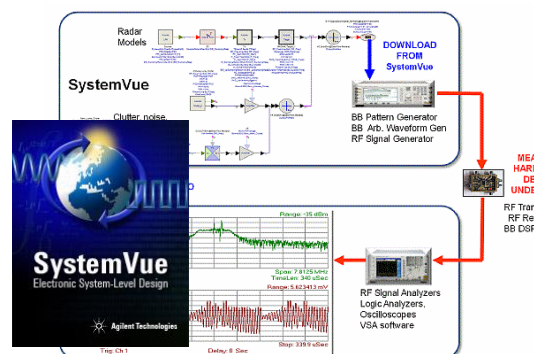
Radar Models

SystemVue

Clutter, noise

DOWNLOAD FROM SystemVue

BB Pattern Generator
BB Arb. Waveform Gen
RF Signal Generator

MEA
HARD
DE
UNDE

RF Tran
RF Re
BB DSP

SystemVue
Electronic System-Level Design
Agilent Technologies

Range: -35 dBm
Span: 7.8125 MHz
TimeLen: 340 uSec
Range: 5.623413 mV
Stop: 339.9 uSec
Trig: Ch 1
Delay: 0 Sec

RF Signal Analyzers
Logic Analyzers,
Oscilloscopes
VSA software